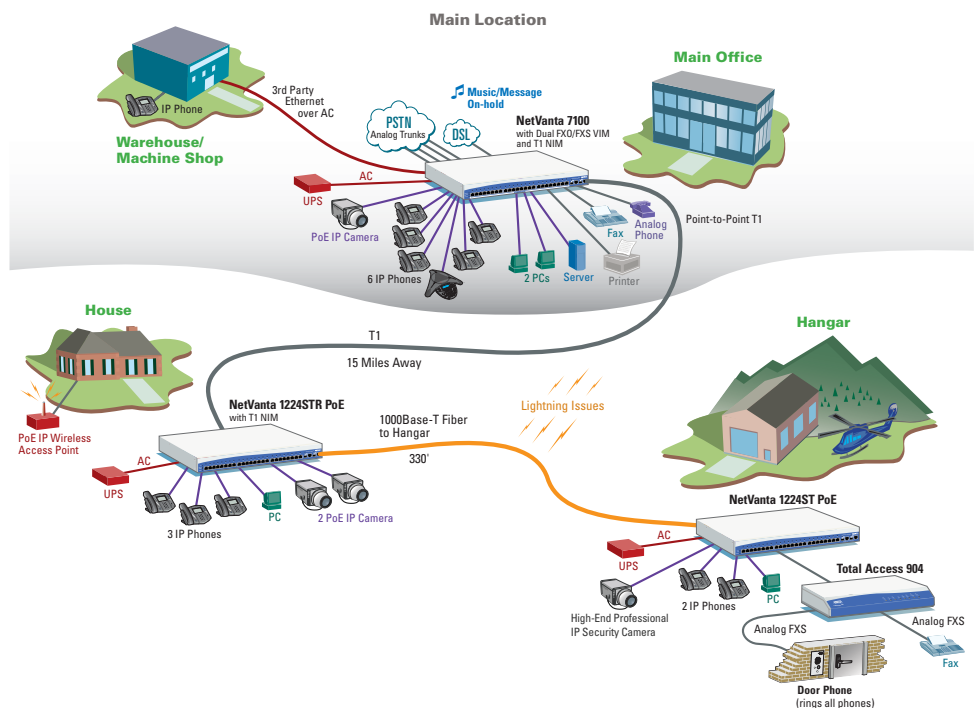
Main Location

Main Office

Warehouse/ Machine Shop

IP Phone

3rd Party Ethernet over AC

PSTN
Analog Trunks

DSL

Music/Message On-hold

NetVanta 7100
with Dual FXO/FXS VIM and T1 NIM

AC

UPS

PoE IP Camera

6 IP Phones

2 PCs

Server

Printer

Fax

Analog Phone

Point-to-Point T1

House

PoE IP Wireless Access Point

T1

15 Miles Away

NetVanta 1224STR PoE
with T1 NIM

AC

UPS

3 IP Phones

PC

2 PoE IP Camera

1000Base-T Fiber to Hangar

330'

Lightning Issues

Hangar

NetVanta 1224ST PoE

AC

UPS

High-End Professional IP Security Camera

2 IP Phones

PC

Total Access 904

Analog FXS

Analog FXS

Fax

Door Phone
(rings all phones)